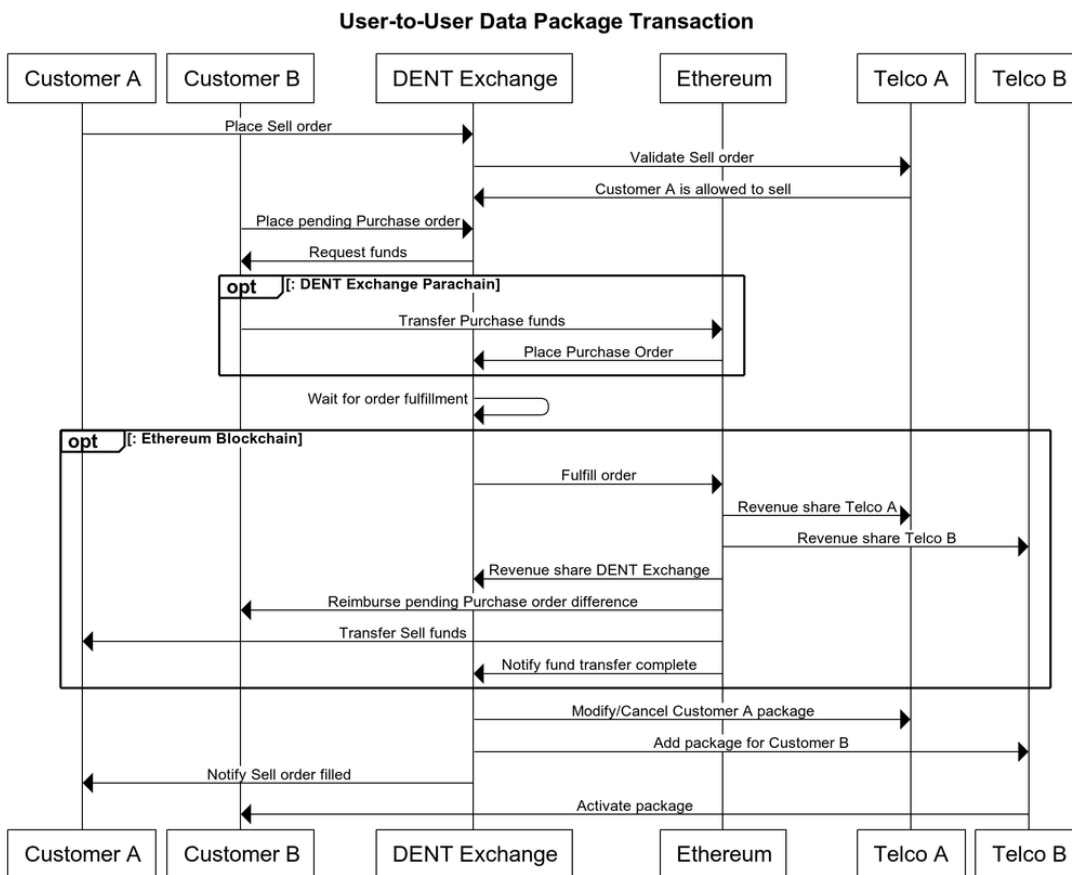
User-to-User Data Package Transaction

Customer A
Customer B
DENT Exchange
Ethereum
Telco A
Telco B

Place Sell order
Validate Sell order
Customer A is allowed to sell
Place pending Purchase order
Request funds
opt [: DENT Exchange Parachain]
Transfer Purchase funds
Place Purchase Order
Wait for order fulfillment
opt [: Ethereum Blockchain]
Fulfill order
Revenue share Telco A
Revenue share Telco B
Revenue share DENT Exchange
Reimburse pending Purchase order difference
Transfer Sell funds
Notify fund transfer complete
Modify/Cancel Customer A package
Add package for Customer B
Notify Sell order filled
Activate package

Customer A
Customer B
DENT Exchange
Ethereum
Telco A
Telco B